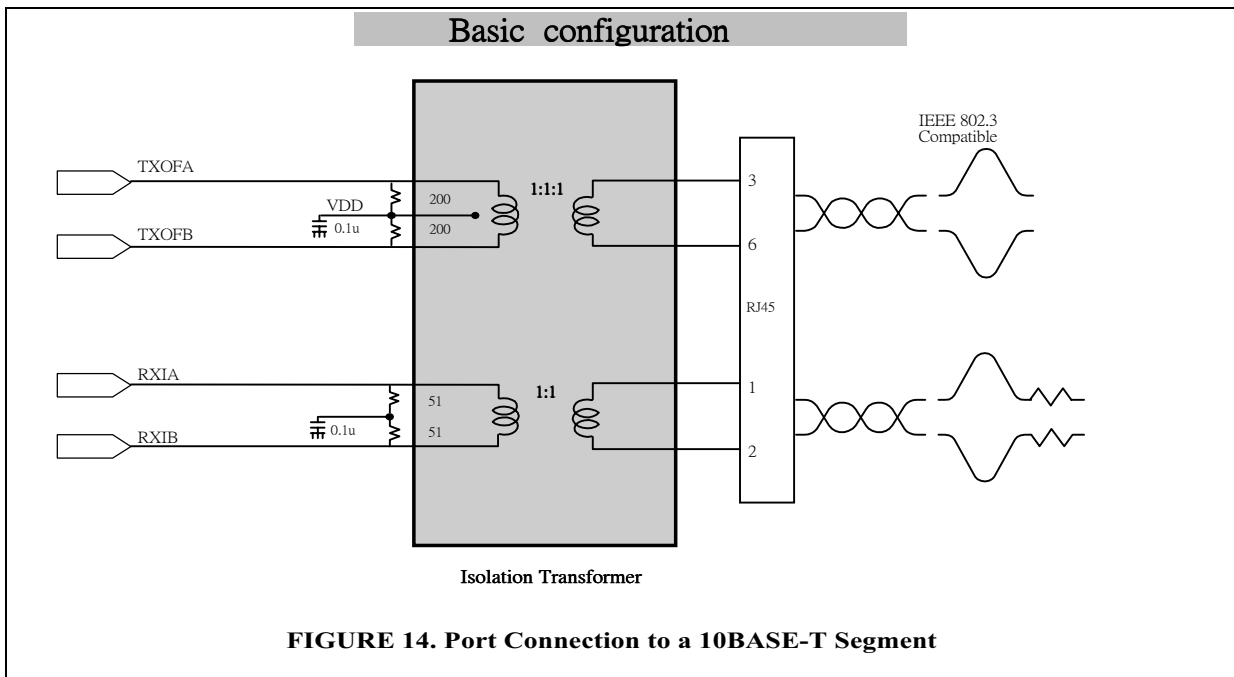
Basic configuration

IEEE 802.3
Compatible

TXOFA

VDD

0.1u

TXOFB

200

200

1:1:1

3

6

RJ45

RXIA

0.1u

RXIB

51

51

1:1

1

2

Isolation Transformer

FIGURE 14. Port Connection to a 10BASE-T Segment